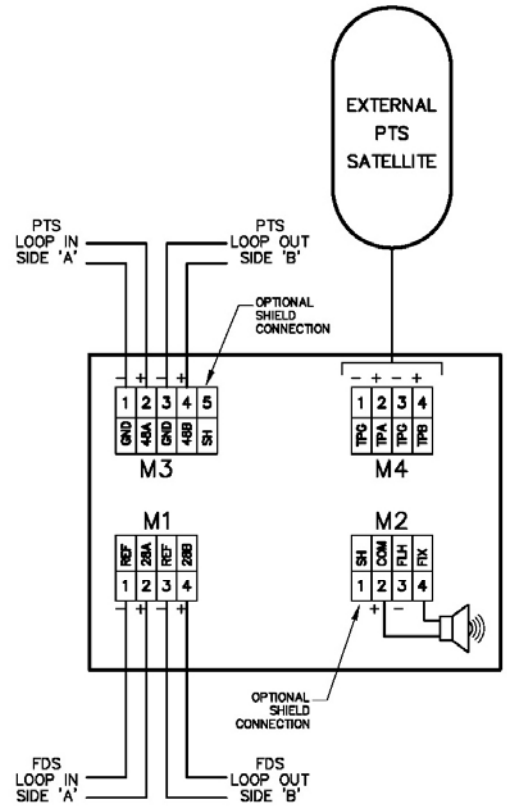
EXTERNAL PTS SATELLITE

PTS LOOP IN SIDE 'A'

PTS LOOP OUT SIDE 'B'

OPTIONAL SHIELD CONNECTION

– + – + 

| 1 | 2 | 3 | 4 | 5 |
|---|---|---|---|---|
| GND | 45A | GND | 45B | SH |

M3

– + – +

| 1 | 2 | 3 | 4 |
|---|---|---|---|
| TPG | TPA | TPG | TPB |

M4

M1

| REF | 28A | REF | 28B |
|---|---|---|---|
| 1 | 2 | 3 | 4 |

– + – +

M2

| SH | COM | FLH | FIX |
|---|---|---|---|
| 1 | 2 | 3 | 4 |

+ –

OPTIONAL SHIELD CONNECTION

FDS LOOP IN SIDE 'A'

FDS LOOP OUT SIDE 'B'